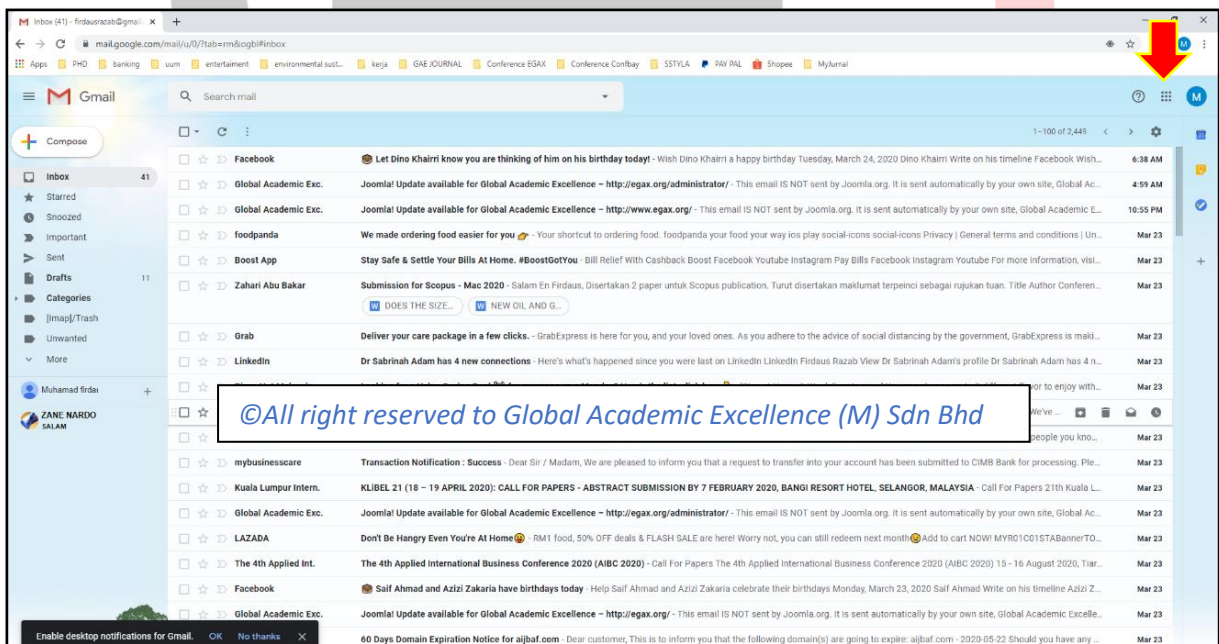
Inbox (41) - firdausrazab@gmail ×

mail.google.com/mail/u/0/?tab=rm&ogbl#inbox

Apps PHD banking uum entertaiment environmental sust... kerja GAE JOURNAL Conference EGAX Conference Confbay SSTYLA PAY PAL Shopee MyJurnal

Gmail

Search mail

M

Compose

1–100 of 2,449

Inbox 41
Starred
Snoozed
Important
Sent
Drafts 11
Categories
[Imap]/Trash
Unwanted
More

Muhamad firdat

ZANE NARDO
SALAM

Facebook Let Dino Khairri know you are thinking of him on his birthday today! - Wish Dino Khairri a happy birthday Tuesday, March 24, 2020 Dino Khairri Write on his timeline Facebook Wish... 6:38 AM

Global Academic Exc. Joomla! Update available for Global Academic Excellence – http://egax.org/administrator/ - This email IS NOT sent by Joomla.org. It is sent automatically by your own site, Global Ac... 4:59 AM

Global Academic Exc. Joomla! Update available for Global Academic Excellence – http://www.egax.org/ - This email IS NOT sent by Joomla.org. It is sent automatically by your own site, Global Academic E... 10:55 PM

foodpanda We made ordering food easier for you - Your shortcut to ordering food: foodpanda your food your way ios play social-icons social-icons Privacy | General terms and conditions | Un... Mar 23

Boost App Stay Safe & Settle Your Bills At Home. #BoostGotYou - Bill Relief With Cashback Boost Facebook Youtube Instagram Pay Bills Facebook Instagram Youtube For more information, visi... Mar 23

Zahari Abu Bakar Submission for Scopus - Mac 2020 - Salam En Firdaus, Disertakan 2 paper untuk Scopus publication. Turut disertakan maklumat terperinci sebagai rujukan tuan. Title Author Conferen... Mar 23
DOES THE SIZE... NEW OIL AND G...

Grab Deliver your care package in a few clicks. - GrabExpress is here for you, and your loved ones. As you adhere to the advice of social distancing by the government, GrabExpress is maki... Mar 23

LinkedIn Dr Sabrinah Adam has 4 new connections - Here's what's happened since you were last on LinkedIn LinkedIn Firdaus Razab View Dr Sabrinah Adam's profile Dr Sabrinah Adam has 4 n... Mar 23

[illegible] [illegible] oor to enjoy with... Mar 23

©All right reserved to Global Academic Excellence (M) Sdn Bhd

We've...

people you kno... Mar 23

mybusinesscare Transaction Notification : Success - Dear Sir / Madam, We are pleased to inform you that a request to transfer into your account has been submitted to CIMB Bank for processing. Ple... Mar 23

Kuala Lumpur Intern. KLIBEL 21 (18 – 19 APRIL 2020): CALL FOR PAPERS - ABSTRACT SUBMISSION BY 7 FEBRUARY 2020, BANGI RESORT HOTEL, SELANGOR, MALAYSIA - Call For Papers 21th Kuala L... Mar 23

Global Academic Exc. Joomla! Update available for Global Academic Excellence – http://egax.org/administrator/ - This email IS NOT sent by Joomla.org. It is sent automatically by your own site, Global Ac... Mar 23

LAZADA Don't Be Hangry Even You're At Home - RM1 food, 50% OFF deals & FLASH SALE are here! Worry not, you can still redeem next month Add to cart NOW! MYR01C01STABannerTO... Mar 23

The 4th Applied Int. The 4th Applied International Business Conference 2020 (AIBC 2020) - Call For Papers The 4th Applied International Business Conference 2020 (AIBC 2020) 15 - 16 August 2020, Tiar... Mar 23

Facebook Saif Ahmad and Azizi Zakaria have birthdays today - Help Saif Ahmad and Azizi Zakaria celebrate their birthdays Monday, March 23, 2020 Saif Ahmad Write on his timeline Azizi Z... Mar 23

Global Academic Exc. Joomla! Update available for Global Academic Excellence – http://egax.org/ - This email IS NOT sent by Joomla.org. It is sent automatically by your own site, Global Academic Excelle... Mar 23

Enable desktop notifications for Gmail. OK No thanks ×

60 Days Domain Expiration Notice for aijbaf.com - Dear customer, This is to inform you that the following domain(s) are going to expire: aijbaf.com - 2020-05-22 Should you have any ... Mar 23